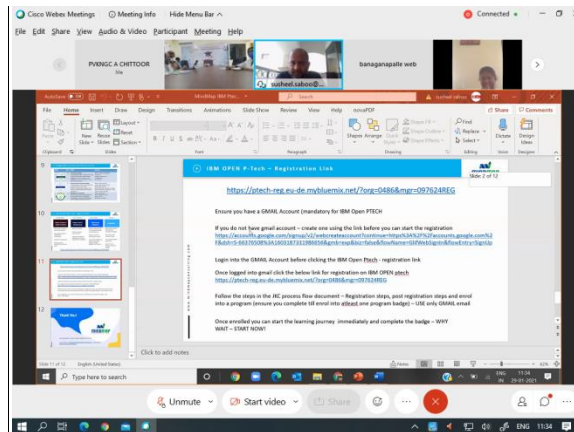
Cisco Webex Meetings   Meeting Info   Hide Menu Bar ^   Connected

File  Edit  Share  View  Audio & Video  Participant  Meeting  Help

PVENGC A CHITTOOR   Me

susheel.saboo@...

banaganapalle web

AutoSave   MindMap Mar Plan...

File  Home  Insert  Draw  Design  Transitions  Animations  Slide Show  Review  View  Help  novaPDF   Share   Comments

Paste  New Slide  Reuse Slides  Layout  Reset  Section  Shapes  Arrange  Quick Styles  Find  Replace  Select  Dictate  Design Ideas

Clipboard  Slides  Font  Paragraph  Drawing  Editing  Voice  Designer

IBM OPEN P-Tech – Registration Link

Slide 2 of 12

https://ptech-reg.eu-de.mybluemix.net/?org=0486&mgr=097624REG

Ensure you have a GMAIL Account (mandatory for IBM Open PTECH

If you do not have gmail account – create one using the link before you can start the registration
https://accounts.google.com/signup/v2/webcreateaccount?continue=https%3A%2F%2Faccounts.google.com%2F&dsh=S-663765089%3A1601873311986056&gmbreag&biz=false&flowName=GlifWebSignIn&flowEntry=SignUp

Login into the GMAIL Account before clicking the IBM Open Ptech - registration link

Once logged into gmail click the below link for registration on IBM OPEN ptech
https://ptech-reg.eu-de.mybluemix.net/?org=0486&mgr=097624REG

Follow the steps in the JKC process flow document – Registration steps, post registration steps and enrol into a program (ensure you complete till enrol into atleast one program badge) – USE only GMAIL email

Once enrolled you can start the learning journey immediately and complete the badge – WHY WAIT – START NOW!

Click to add notes

Slide 11 of 12   English (United States)   Notes   62%

Type here to search   11:34   25-01-2021

Unmute   Start video   Share

ENG 11:34